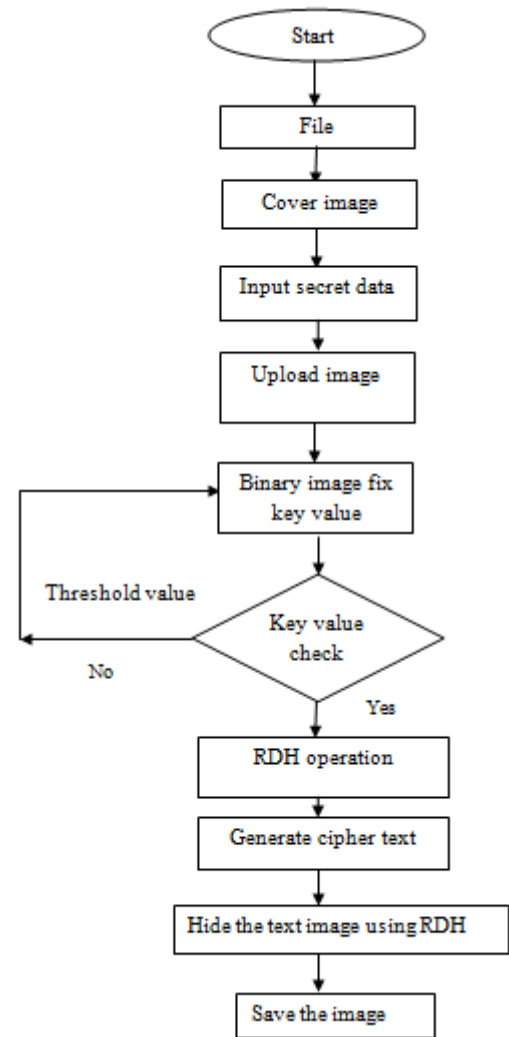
Start

File

Cover image

Input secret data

Upload image

Binary image fix key value

Threshold value

Key value check

No

Yes

RDH operation

Generate cipher text

Hide the text image using RDH

Save the image